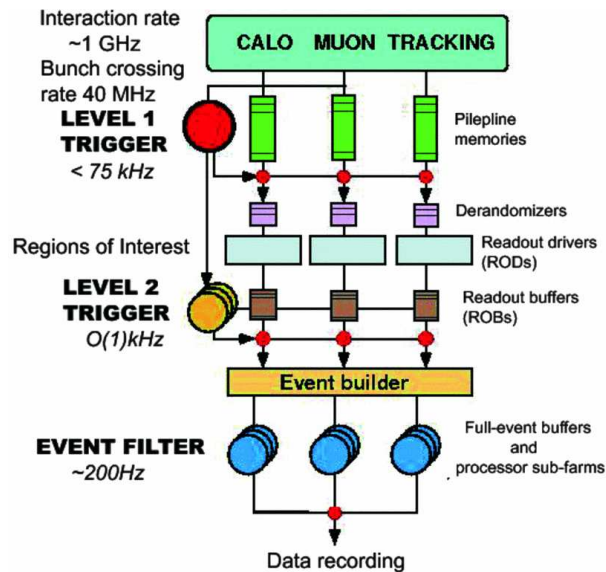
Interaction rate ~1 GHz

Bunch crossing rate 40 MHz

CALO MUON TRACKING

LEVEL 1 TRIGGER

< 75 kHz

Pilepline memories

Derandomizers

Regions of Interest

Readout drivers (RODs)

LEVEL 2 TRIGGER

O(1)kHz

Readout buffers (ROBs)

Event builder

EVENT FILTER

~200Hz

Full-event buffers and processor sub-farms

Data recording